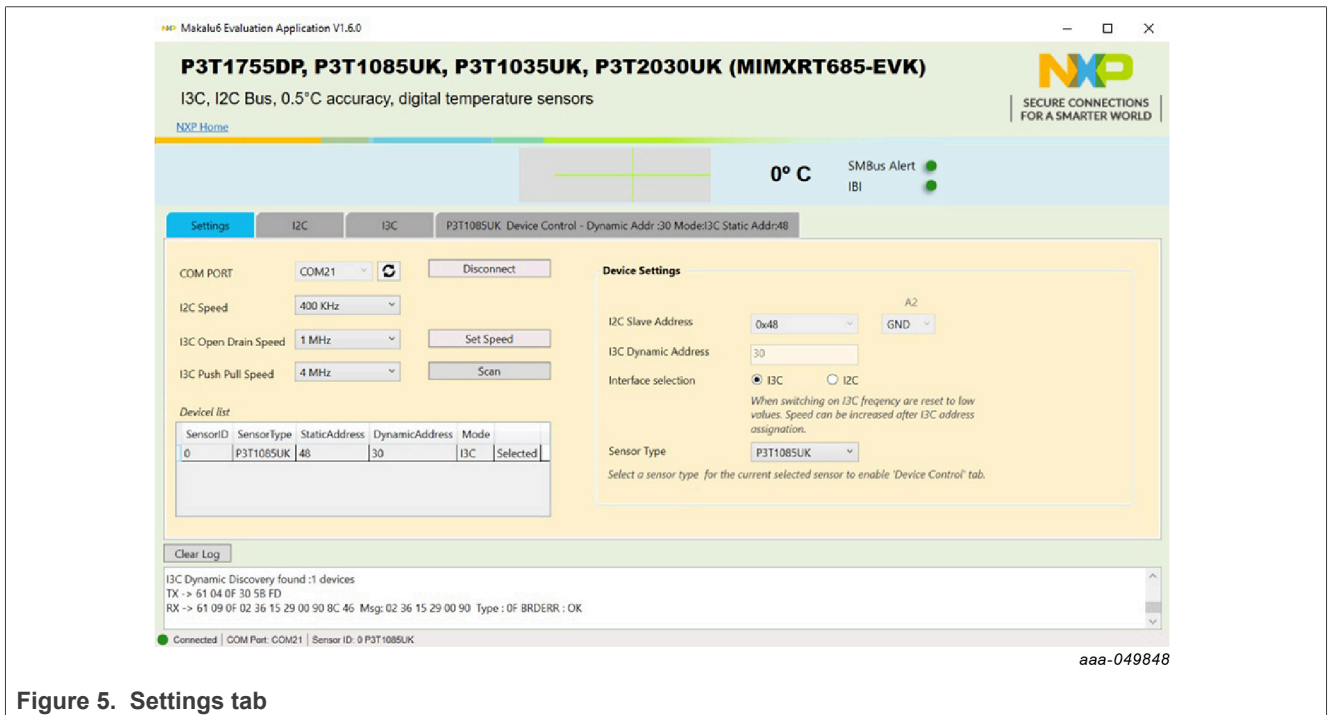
Makalu6 Evaluation Application V1.6.0

P3T1755DP, P3T1085UK, P3T1035UK, P3T2030UK (MIMXRT685-EVK)

I3C, I2C Bus, 0.5°C accuracy, digital temperature sensors

NXP Home

NXP

SECURE CONNECTIONS FOR A SMARTER WORLD

0º C

SMBus Alert

IBI

Settings | I2C | I3C | P3T1085UK Device Control - Dynamic Addr :30 Mode:I3C Static Addr:48

COM PORT COM21 Disconnect

I2C Speed 400 KHz

I3C Open Drain Speed 1 MHz Set Speed

I3C Push Pull Speed 4 MHz Scan

Devicel list

| SensorID | SensorType | StaticAddress | DynamicAddress | Mode | |
|---|---|---|---|---|---|
| 0 | P3T1085UK | 48 | 30 | I3C | Selected |

Device Settings

A2

I2C Slave Address 0x48 GND

I3C Dynamic Address 30

Interface selection I3C I2C

When switching on I3C frequency are reset to low values. Speed can be increased after I3C address assignation.

Sensor Type P3T1085UK

Select a sensor type for the current selected sensor to enable 'Device Control' tab.

Clear Log

I3C Dynamic Discovery found :1 devices
TX -> 61 04 0F 30 5B FD
RX -> 61 09 0F 02 36 15 29 00 90 8C 46 Msg: 02 36 15 29 00 90 Type : 0F BRDERR : OK

Connected | COM Port: COM21 | Sensor ID: 0 P3T1085UK

aaa-049848

Figure 5. Settings tab